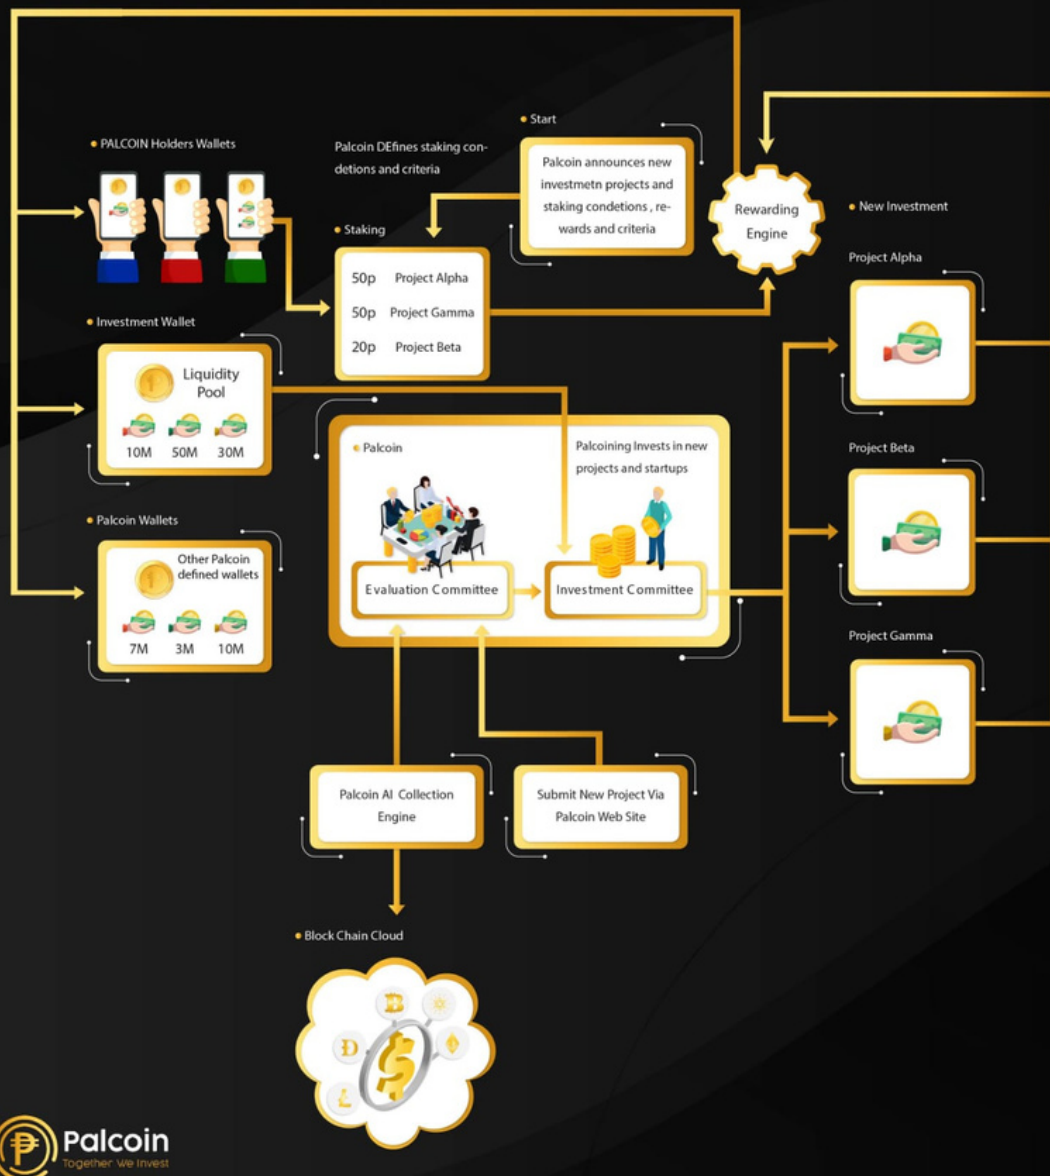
• Start

Palcoin DEfines staking condetions and criteria

Palcoin announces new investmetn projects and staking condetions , rewards and criteria

Rewarding Engine

• PALCOIN Holders Wallets

• New Investment

• Staking

| 50p | Project Alpha |
|---|---|
| 50p | Project Gamma |
| 20p | Project Beta |

Project Alpha

• Investment Wallet

Liquidity Pool

10M 50M 30M

• Palcoin

Palcoining Invests in new projects and startups

Project Beta

• Palcoin Wallets

Other Palcoin defined wallets

7M 3M 10M

Evaluation Committee

Investment Committee

Project Gamma

Palcoin AI Collection Engine

Submit New Project Via Palcoin Web Site

• Block Chain Cloud

Palcoin
Together We Invest